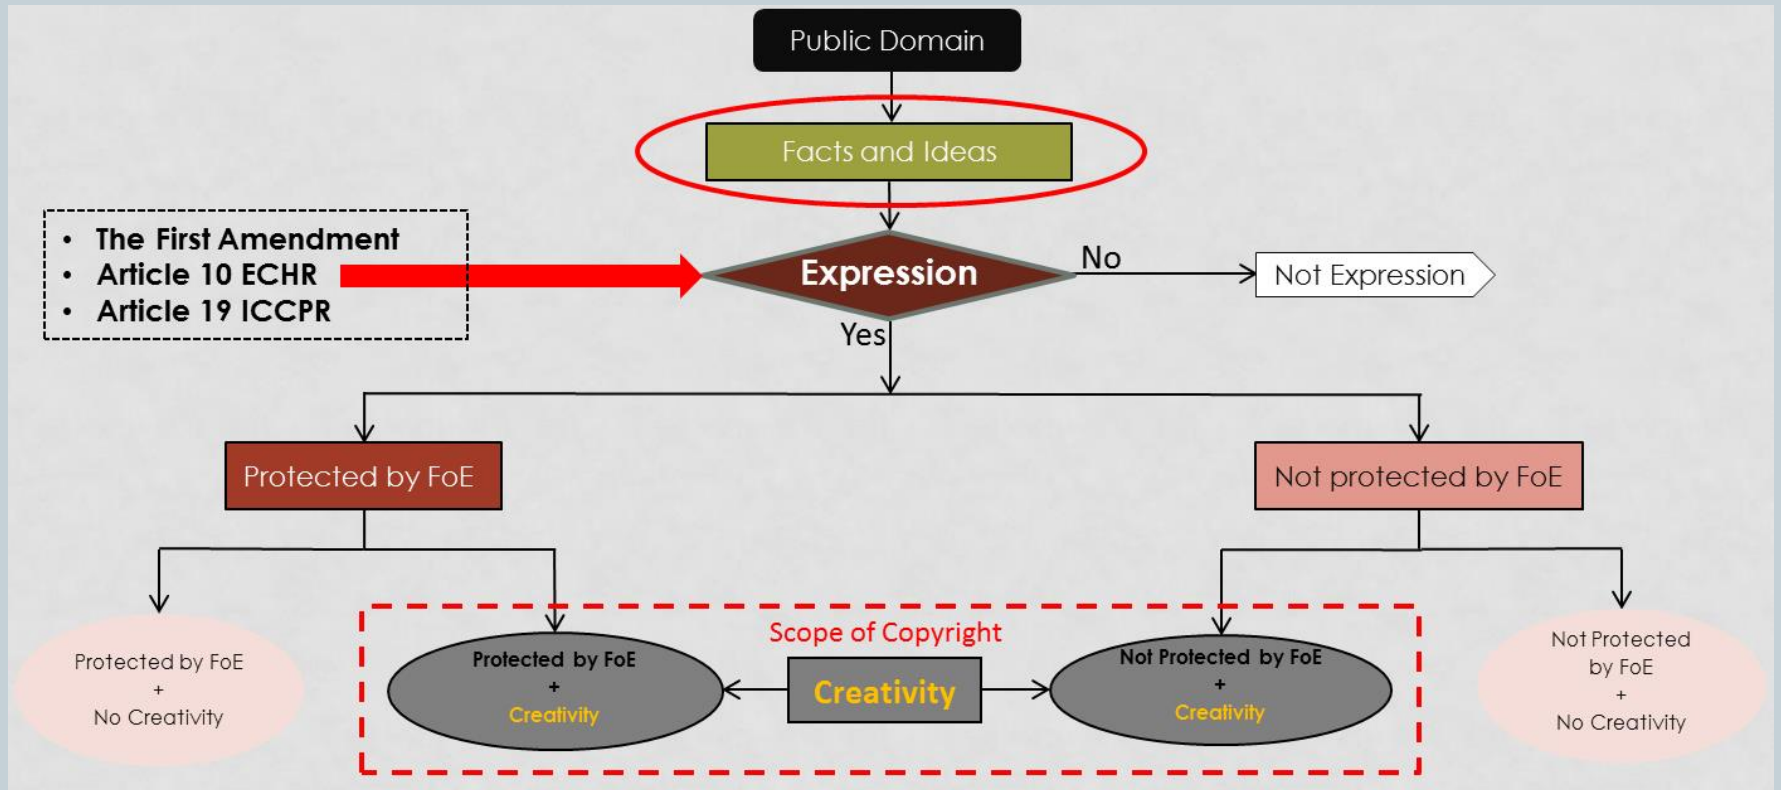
Public Domain

Facts and Ideas

• The First Amendment
• Article 10 ECHR
• Article 19 ICCPR

Expression

No

Not Expression

Yes

Protected by FoE

Not protected by FoE

Protected by FoE
+
No Creativity

Scope of Copyright

Protected by FoE
+
Creativity

Creativity

Not Protected by FoE
+
Creativity

Not Protected by FoE
+
No Creativity